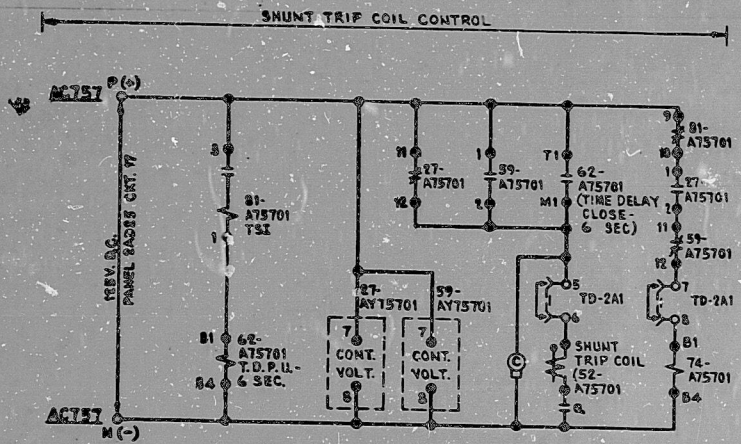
SHUNT TRIP COIL CONTROL

63

AC757 P(+)

AC757 N(-)

125V. D.C. PANEL 85DS CKT. 17

3

81-
A75701
TSI

1

B1

62-
A75701
T.D.P.U.-
6 SEC.

B4

11

27-
A75701

12

1

59-
A75701

2

T1

62-
A75701
(TIME DELAY
CLOSE-
6 SEC)

M1

27-
AY15701

59-
AY75701

7

CONT.
VOLT.

8

7

CONT.
VOLT.

8

5

TD-2A1

6

SHUNT
TRIP COIL
(52-
A75701

C

a

9

81-
A75701

10

1

27-
A75701

2

11

59-
A75701

12

7

TD-2A1

8

B1

74-
A75701

B4